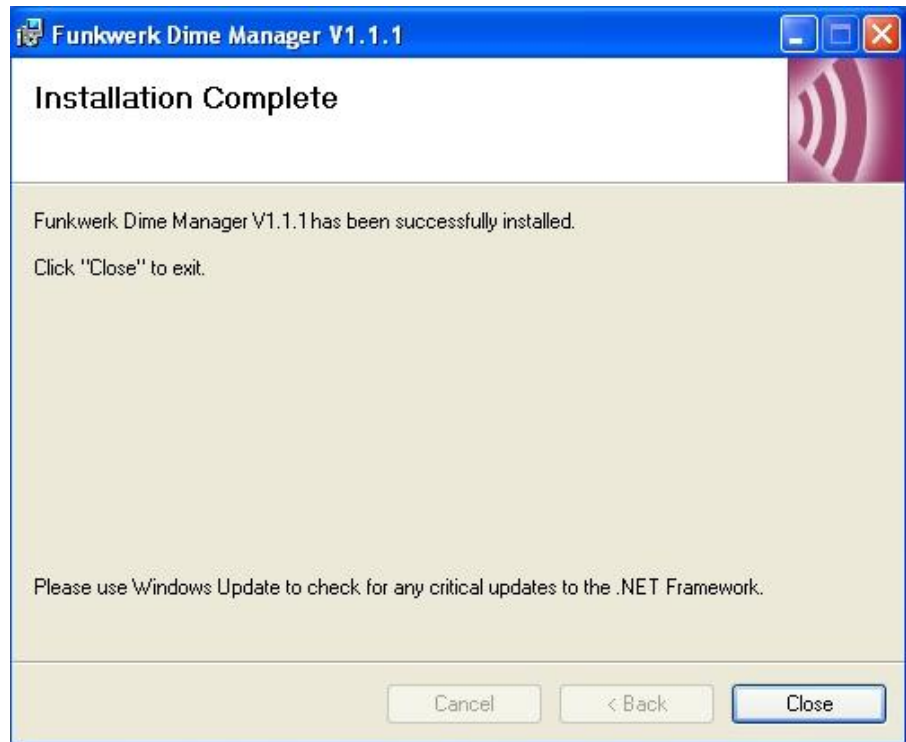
Funkwerk Dime Manager V1.1.1

Installation Complete

Funkwerk Dime Manager V1.1.1 has been successfully installed.

Click "Close" to exit.

Please use Windows Update to check for any critical updates to the .NET Framework.

Cancel

< Back

Close